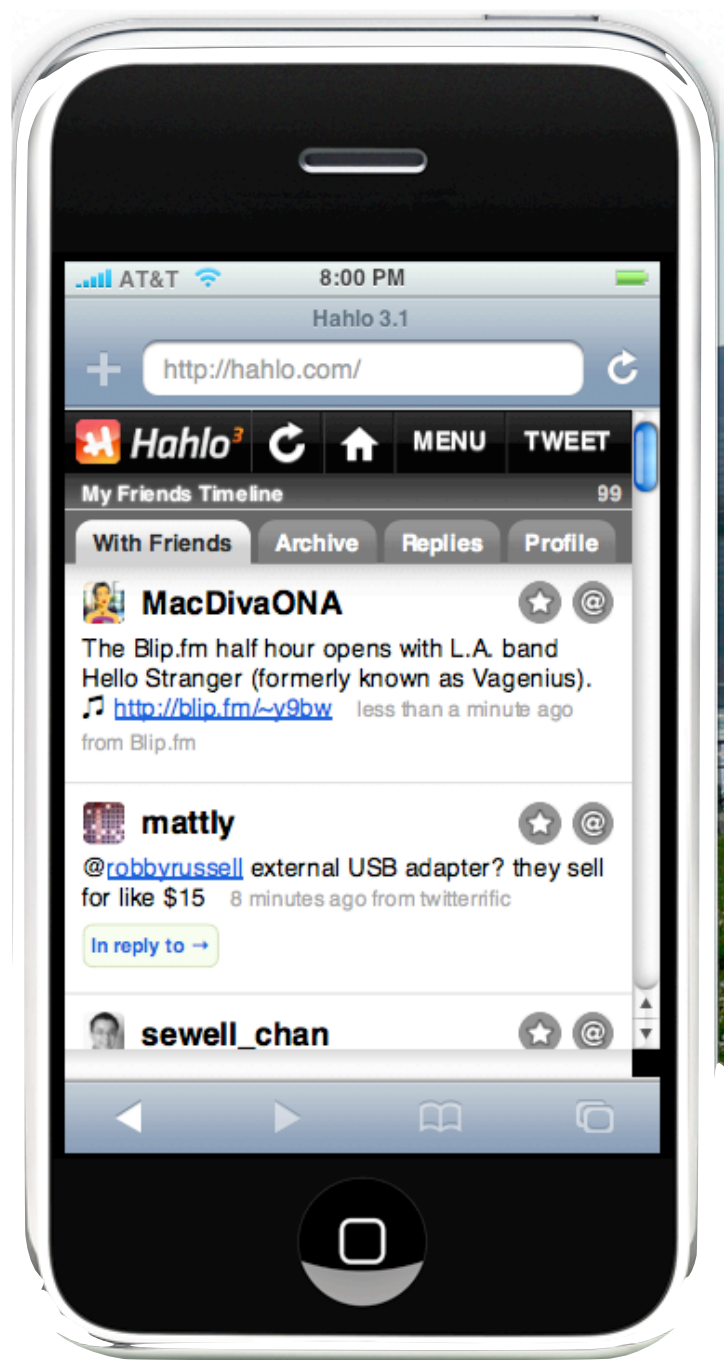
AT&T 8:00 PM

Hahlo 3.1

http://hahlo.com/

Hahlo$^3$ MENU TWEET

My Friends Timeline 99

With Friends Archive Replies Profile

MacDivaONA

The Blip.fm half hour opens with L.A. band Hello Stranger (formerly known as Vagenius). ♫ http://blip.fm/~y9bw less than a minute ago from Blip.fm

mattly

@robbyrussell external USB adapter? they sell for like $15 8 minutes ago from twitterrific

In reply to →

sewell_chan